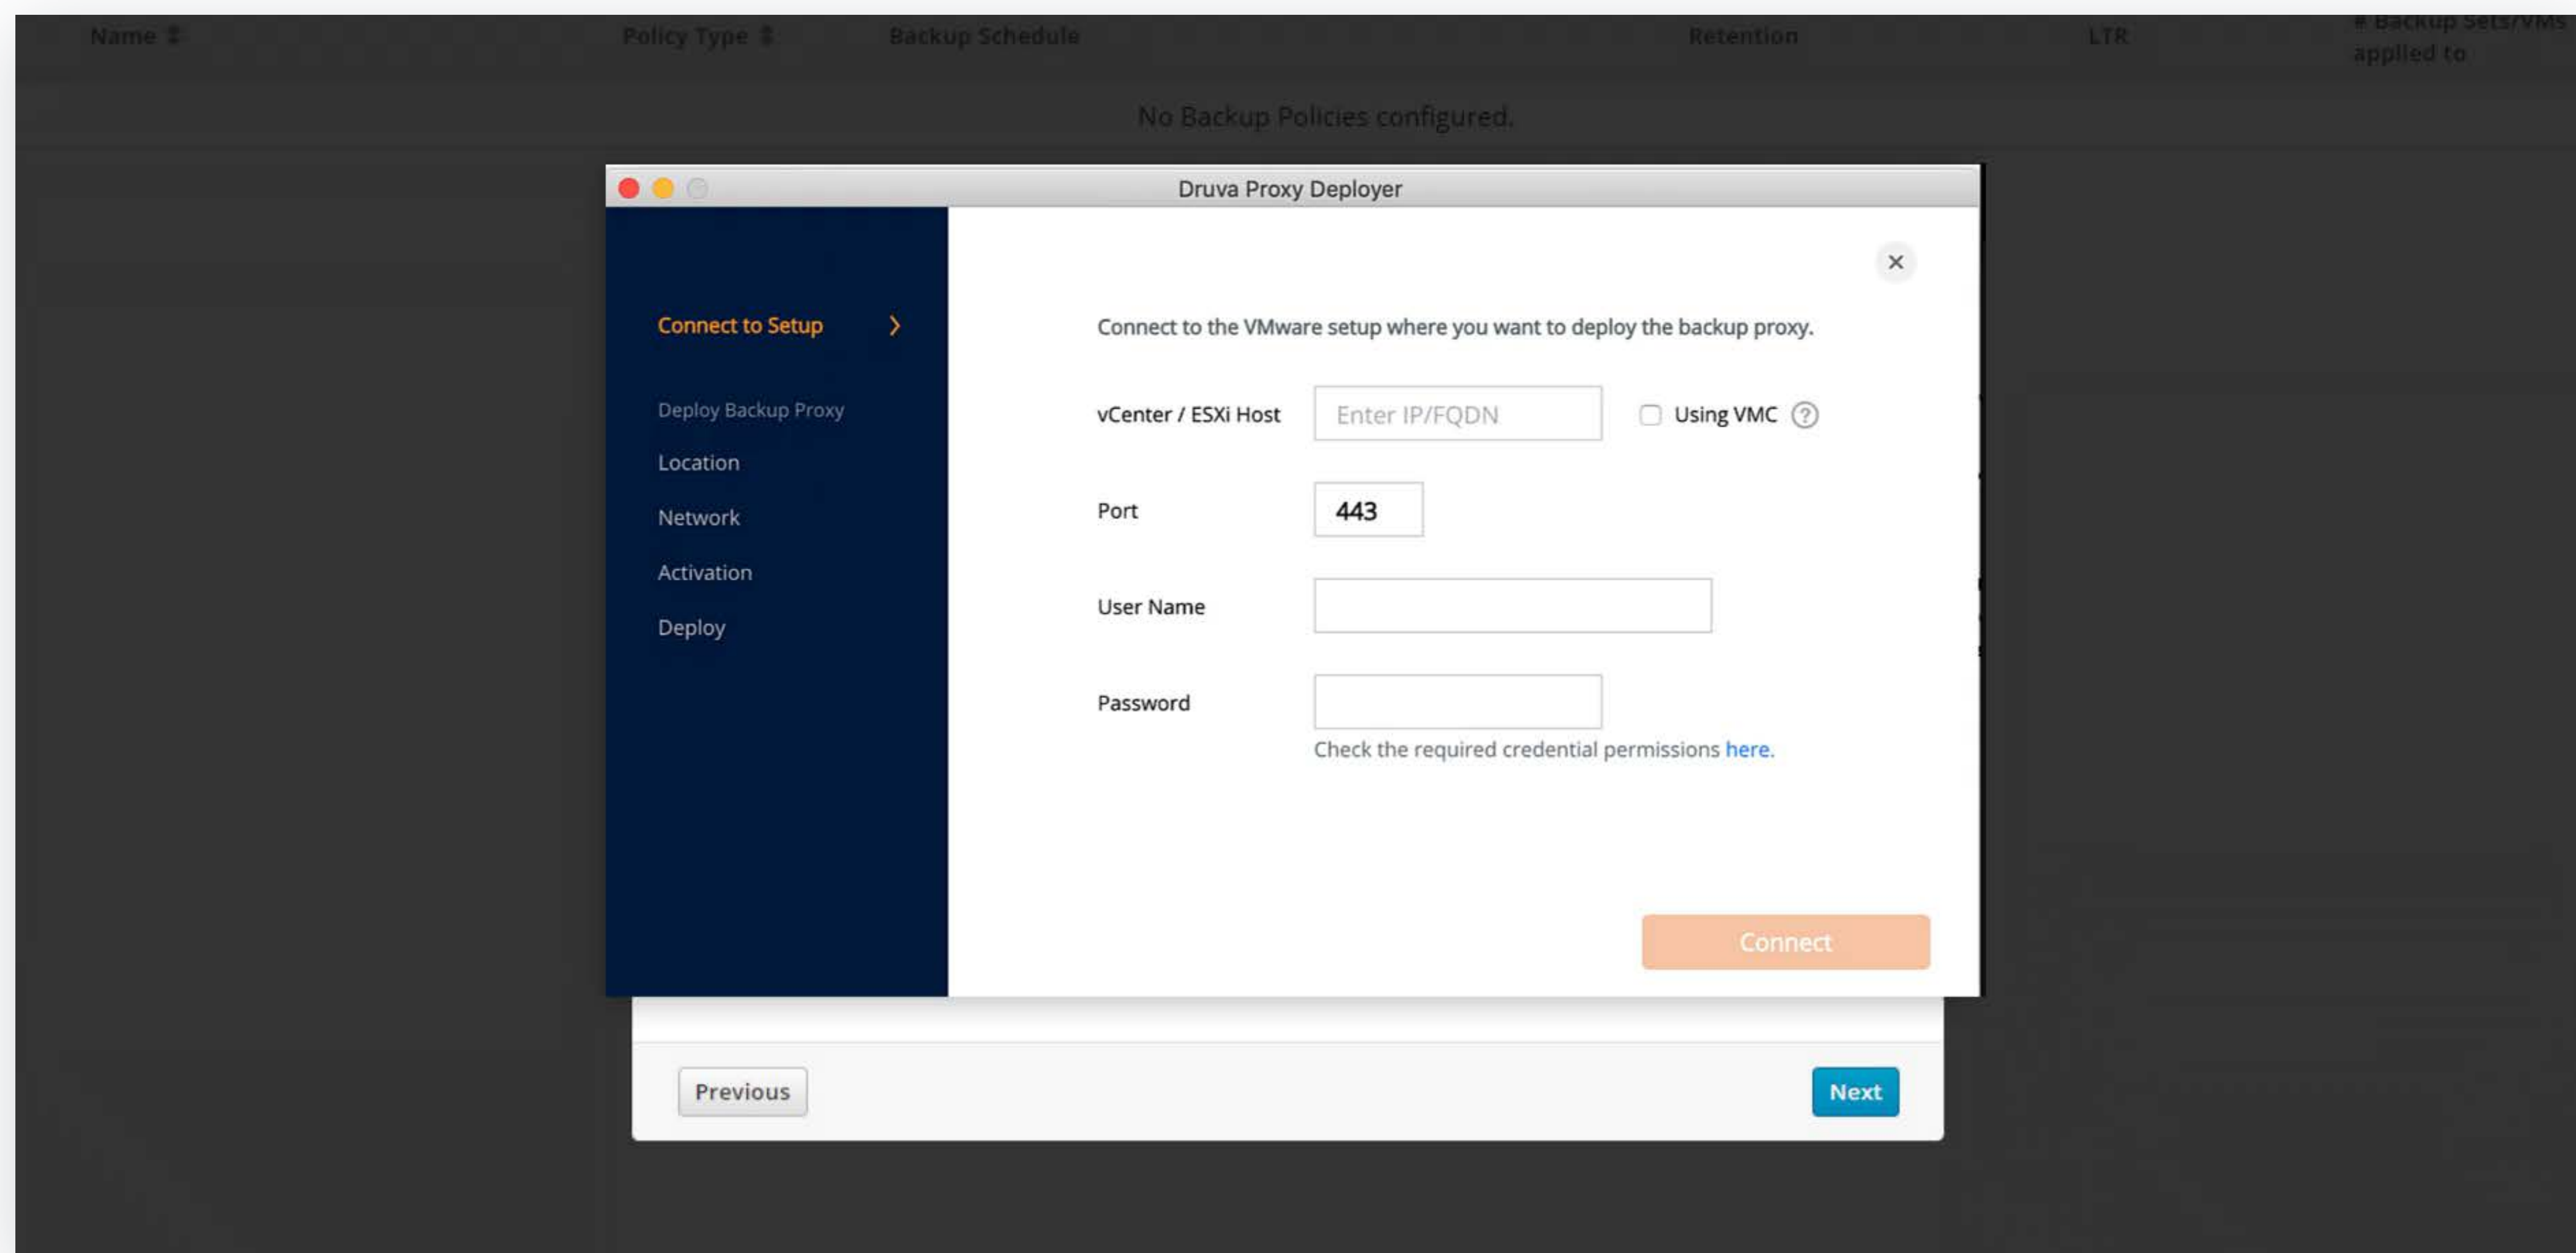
Name Policy Type Backup Schedule Retention LTR # Backup Sets/VMs applied to

No Backup Policies configured.

Druva Proxy Deployer

Connect to Setup

Deploy Backup Proxy

Location

Network

Activation

Deploy

Connect to the VMware setup where you want to deploy the backup proxy.

vCenter / ESXi Host Enter IP/FQDN Using VMC

Port 443

User Name

Password

Check the required credential permissions here.

Connect

Previous

Next